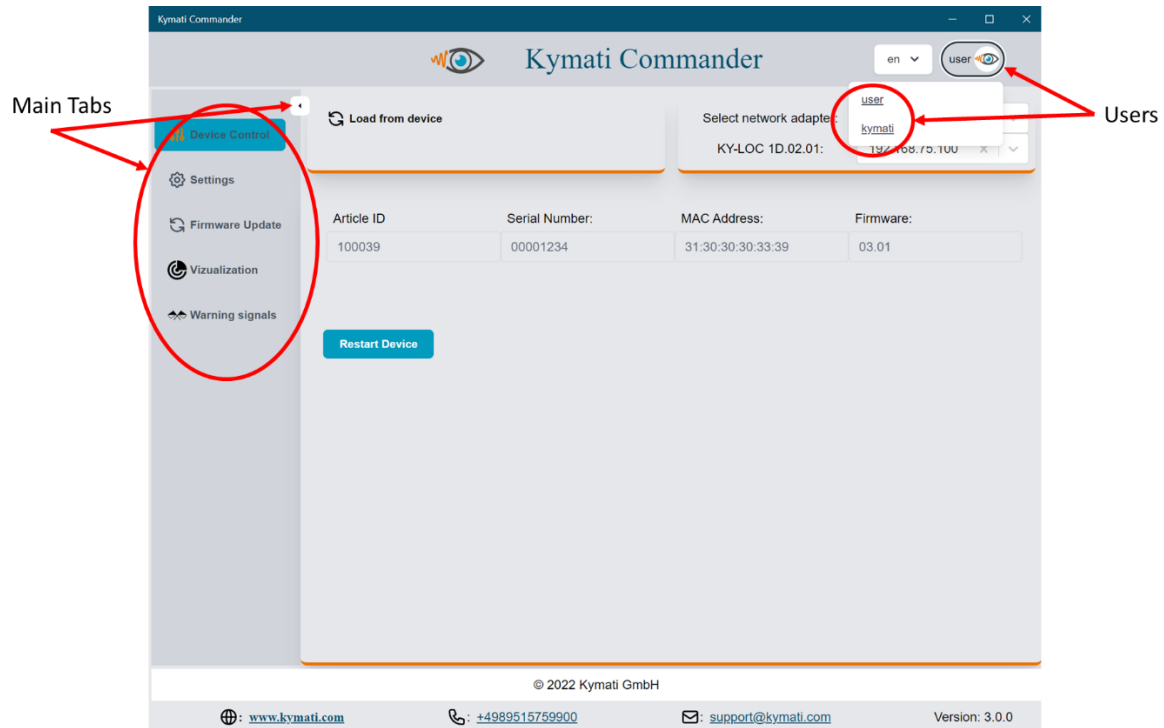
Kymati Commander

Kymati Commander

en

user

user

kymati

Main Tabs

Users

Device Control

Settings

Firmware Update

Vizualization

Warning signals

Load from device

Select network adapter:

KY-LOC 1D.02.01: 192.168.75.100

| Article ID | Serial Number: | MAC Address: | Firmware: |
|---|---|---|---|
| 100039 | 00001234 | 31:30:30:30:33:39 | 03.01 |

Restart Device

© 2022 Kymati GmbH

: www.kymati.com

: +4989515759900

: support@kymati.com

Version: 3.0.0